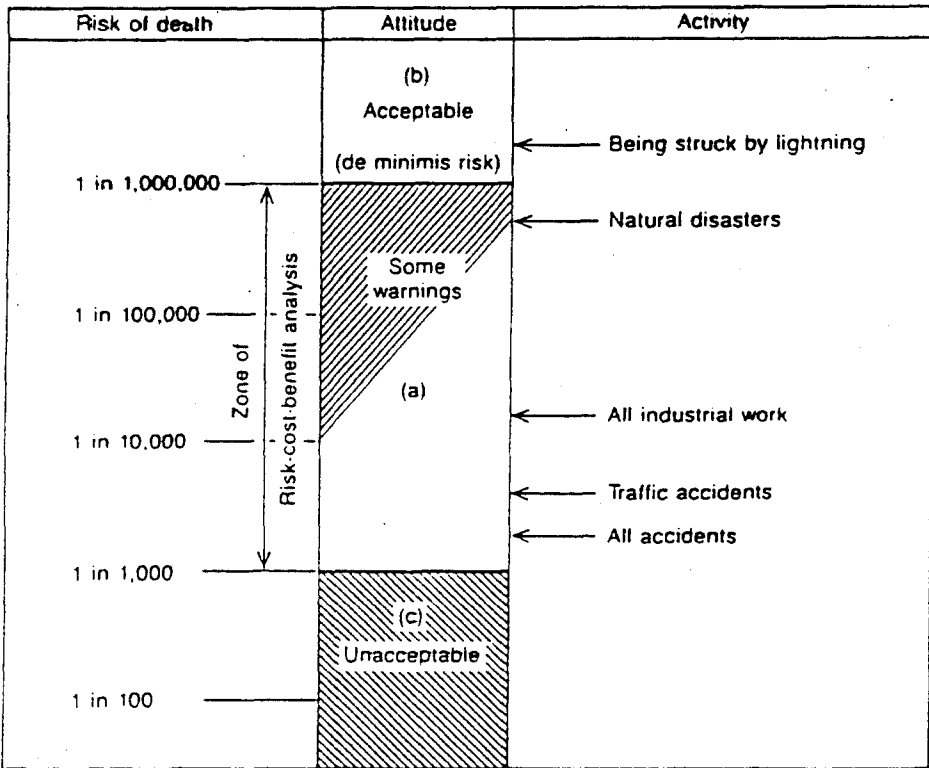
Risk of death

Attitude

Activity

(b)
Acceptable
(de minimis risk)

Being struck by lightning

1 in 1,000,000

Natural disasters

Some warnings

1 in 100,000

Zone of

Risk-cost-benefit analysis

(a)

All industrial work

1 in 10,000

Traffic accidents

All accidents

1 in 1,000

(c)
Unacceptable

1 in 100